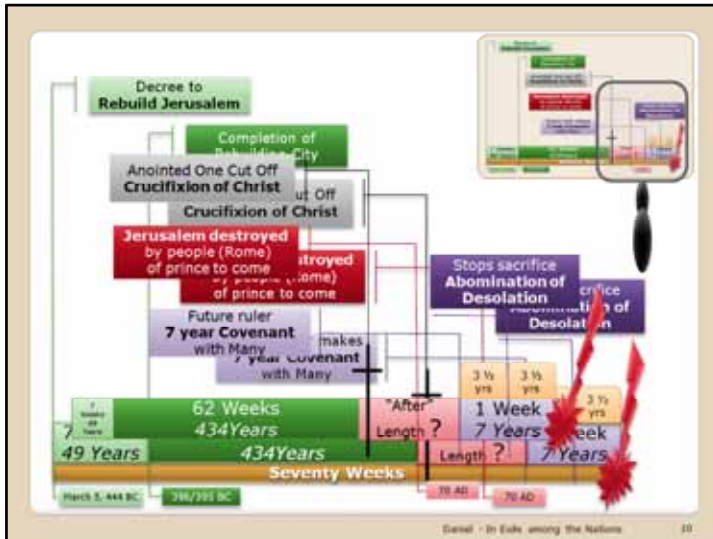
Decree to
Rebuild Jerusalem

Completion of
Rebuilding City

Anointed One Cut Off
Crucifixion of Christ

ut Off
Crucifixion of Christ

Jerusalem destroyed
by people (Rome)
of prince to come

estroyed
by people (Rome)
of prince to come

Stops sacrifice
Abomination of
Desolation

crifice
Abomination of
Desolation

Future ruler
7 year Covenant
with Many

makes
7 year Covenant
with Many

3 ½ yrs

3 ½ yrs

3 ½ yrs

7 Weeks 49 Years

62 Weeks
434Years

"After"
Length ?

1 Week
7 Years

7

49 Years

434Years

Length ?

eek
7 Years

Seventy Weeks

March 5, 444 BC

396/395 BC

70 AD

70 AD

Daniel - In Exile among the Nations

30